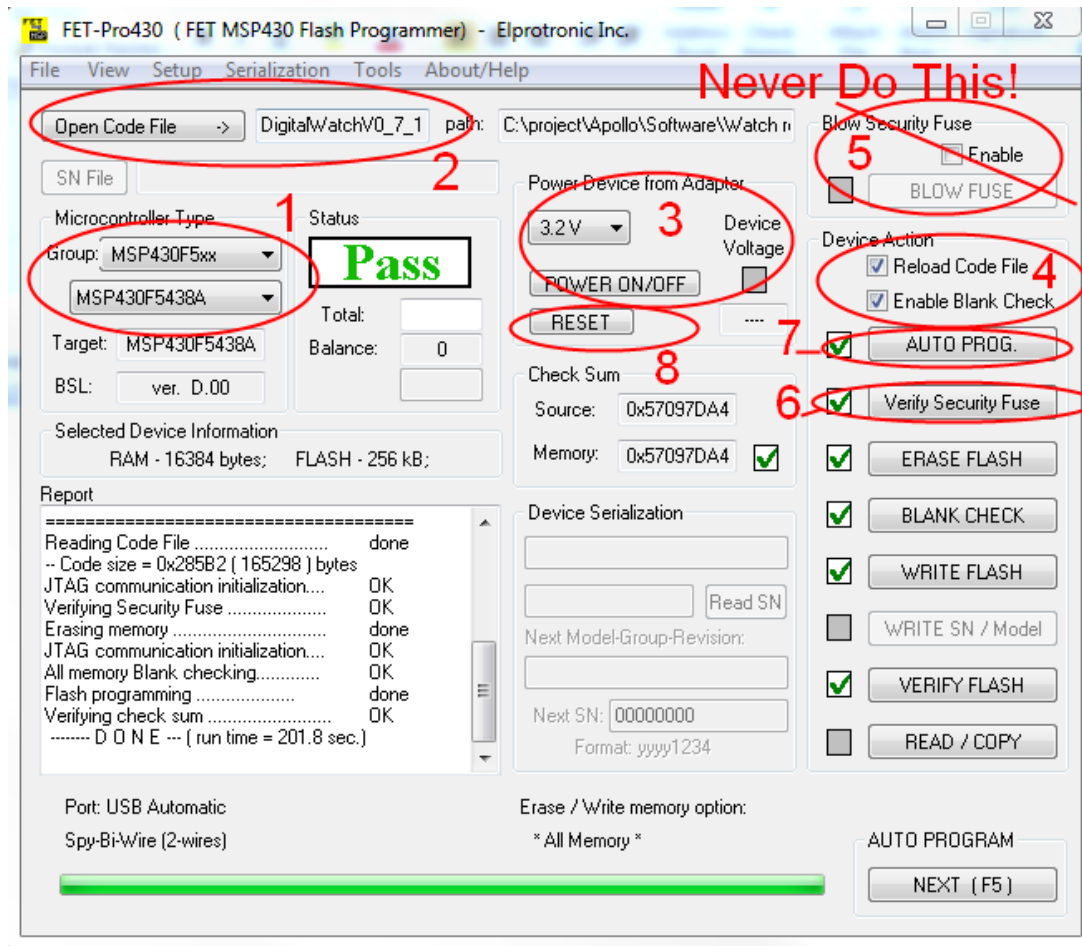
FET-Pro430 ( FET MSP430 Flash Programmer) - Elprotronic Inc.

File View Setup Serialization Tools About/Help

Never Do This!

Open Code File -> DigitalWatchV0_7_1 path: C:\project\Apollo\Software\Watch r

2

SN File

Microcontroller Type 1
Group: MSP430F5xx
MSP430F5438A
Target: MSP430F5438A
BSL: ver. D.00

Status
Pass
Total:
Balance: 0

Power Device from Adapter
3.2 V 3
Device Voltage
POWER ON/OFF
RESET
----
8

Blow Security Fuse
5
Enable
BLOW FUSE

Device Action
Reload Code File 4
Enable Blank Check
7 AUTO PROG.
6 Verify Security Fuse
ERASE FLASH
BLANK CHECK
WRITE FLASH
WRITE SN / Model
VERIFY FLASH
READ / COPY

Check Sum
Source: 0x57097DA4
Memory: 0x57097DA4

Selected Device Information
RAM - 16384 bytes; FLASH - 256 kB;

Report
=====================================
Reading Code File .......................... done
-- Code size = 0x285B2 ( 165298 ) bytes
JTAG communication initialization.... OK
Verifying Security Fuse .................... OK
Erasing memory .............................. done
JTAG communication initialization.... OK
All memory Blank checking............ OK
Flash programming .................... done
Verifying check sum ......................... OK
-------- D O N E --- ( run time = 201.8 sec.)

Device Serialization
Read SN
Next Model-Group-Revision:
Next SN: 00000000
Format: yyyy1234

Port: USB Automatic
Spy-Bi-Wire (2-wires)

Erase / Write memory option:
* All Memory *

AUTO PROGRAM
NEXT ( F5 )